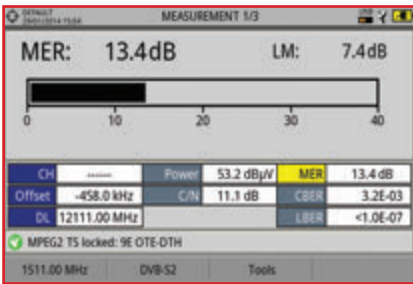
DEFAULT
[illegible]

MEASUREMENT 1/3

MER: 13.4dB

LM: 7.4dB

0
10
20
30
40

| CH | ------ | Power | 53.2 dBµV | MER | 13.4 dB |
|---|---|---|---|---|---|
| Offset | -458.0 kHz | C/N | 11.1 dB | CBER | 3.2E-03 |
| DL | 12111.00 MHz | | | LBER | <1.0E-07 |

MPEG2 TS locked: 9E OTE-DTH

1511.00 MHz
DVB-S2
Tools